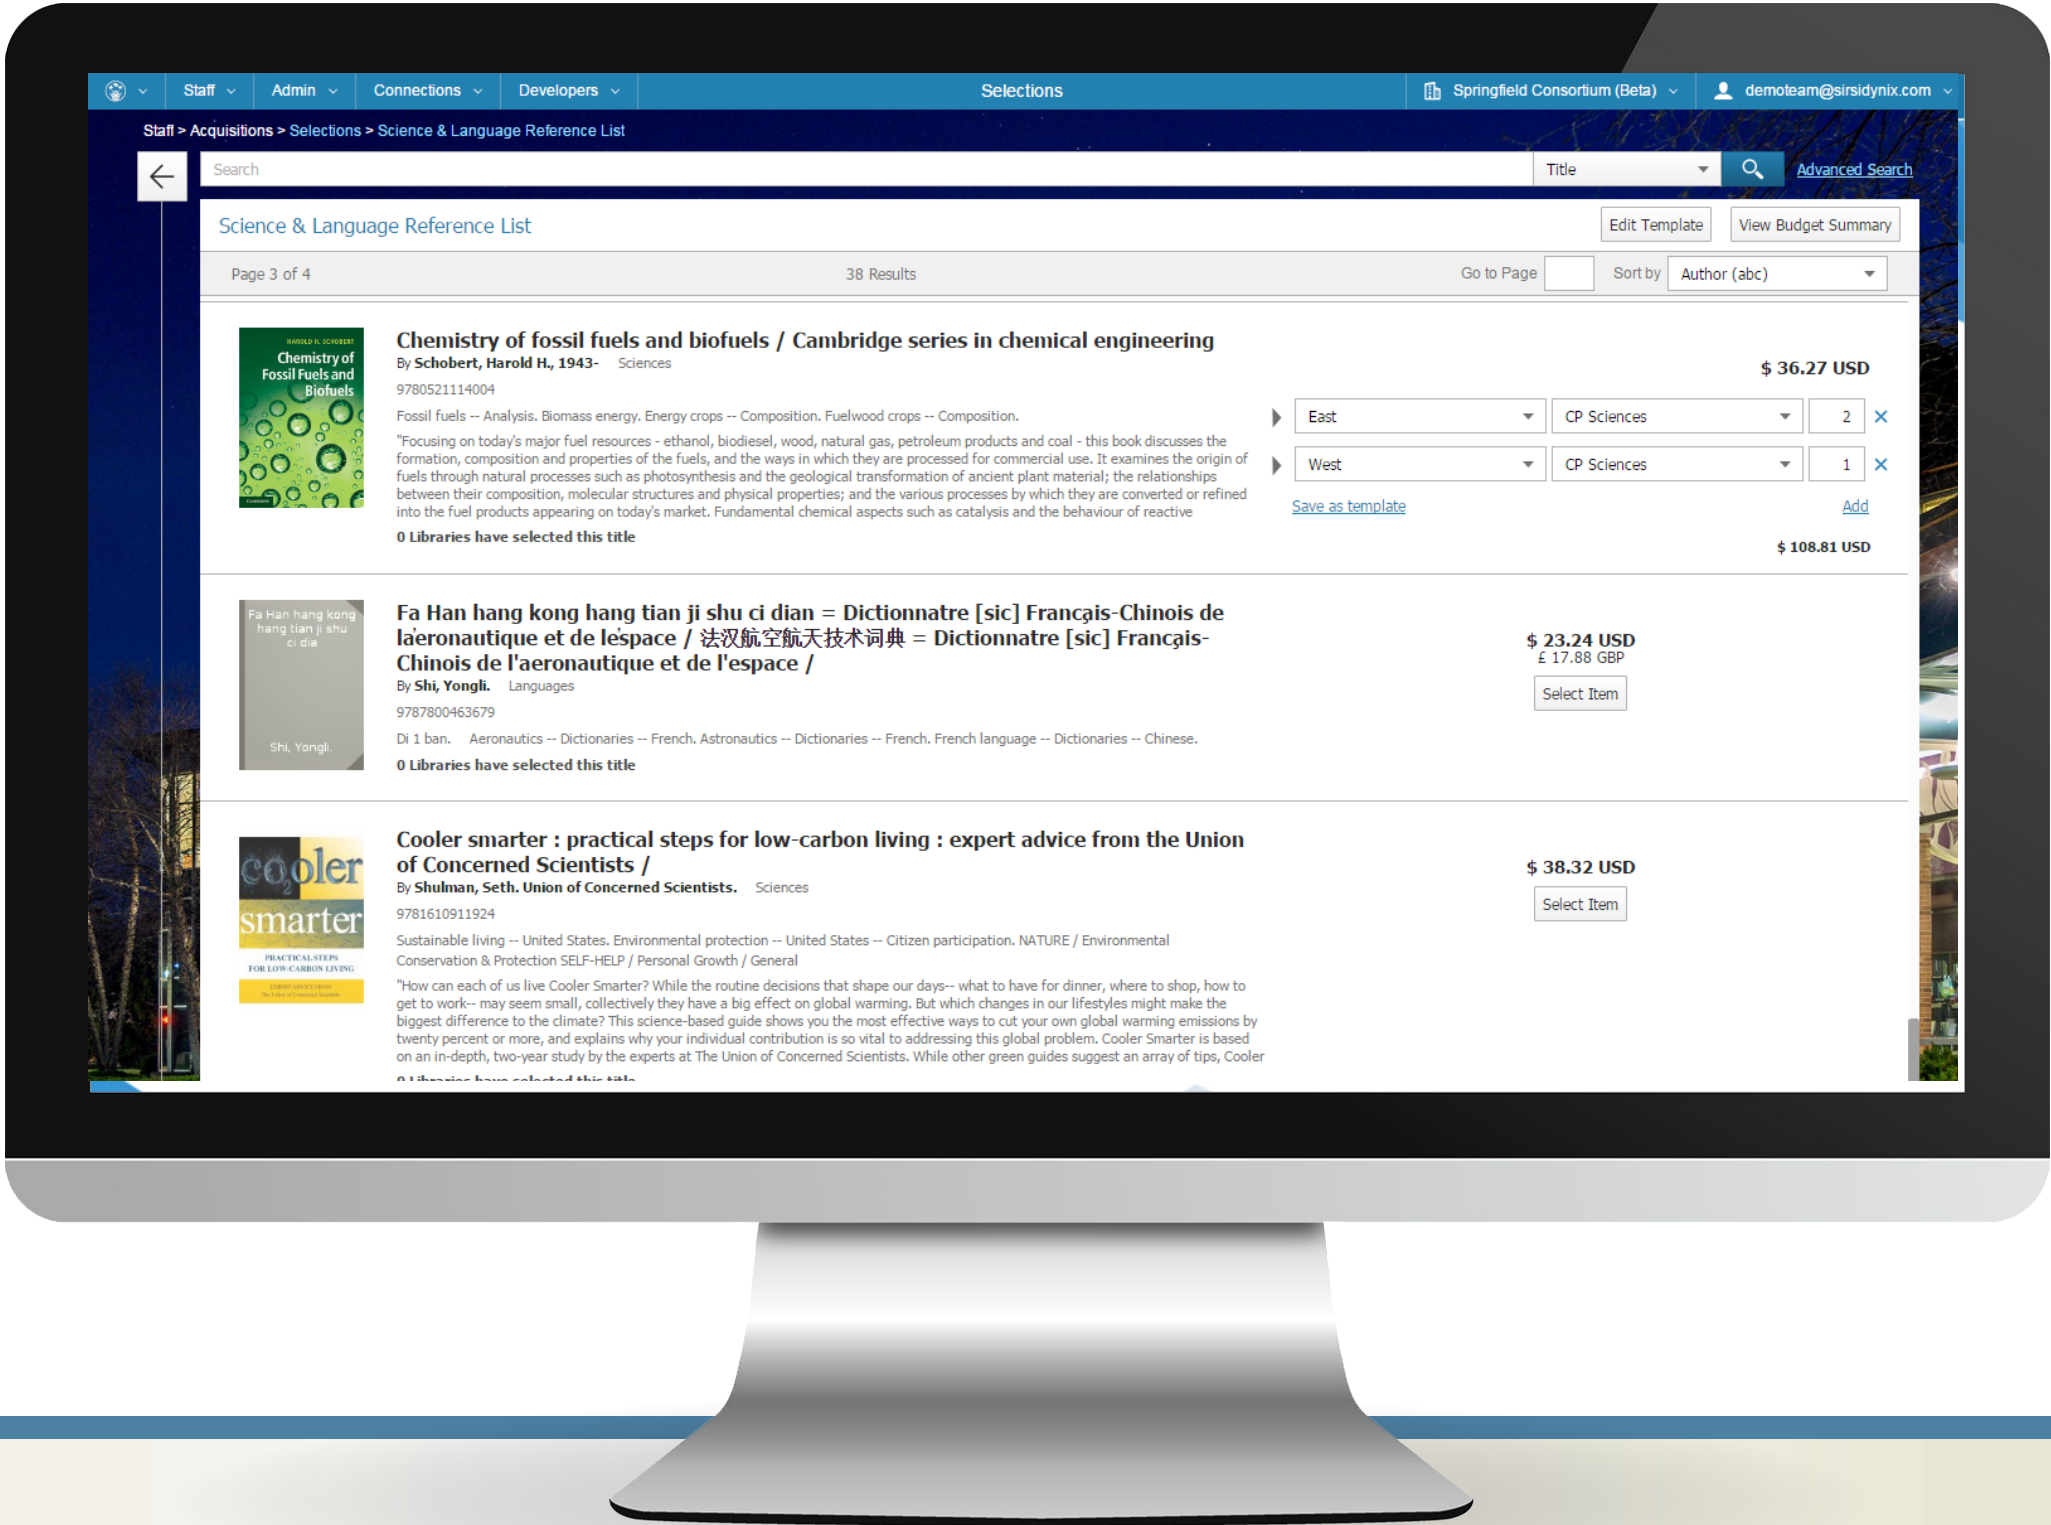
Staff Admin Connections Developers Selections Springfield Consortium (Beta) demoteam@sirsidynix.com

Staff > Acquisitions > Selections > Science & Language Reference List

Search Title Advanced Search

Science & Language Reference List

Edit Template View Budget Summary

Page 3 of 4 38 Results Go to Page Sort by Author (abc)

HAROLD H. SCHOBERT Chemistry of Fossil Fuels and Biofuels

Chemistry of fossil fuels and biofuels / Cambridge series in chemical engineering
By Schobert, Harold H., 1943- Sciences
9780521114004
Fossil fuels -- Analysis. Biomass energy. Energy crops -- Composition. Fuelwood crops -- Composition.
"Focusing on today's major fuel resources - ethanol, biodiesel, wood, natural gas, petroleum products and coal - this book discusses the formation, composition and properties of the fuels, and the ways in which they are processed for commercial use. It examines the origin of fuels through natural processes such as photosynthesis and the geological transformation of ancient plant material; the relationships between their composition, molecular structures and physical properties; and the various processes by which they are converted or refined into the fuel products appearing on today's market. Fundamental chemical aspects such as catalysis and the behaviour of reactive
0 Libraries have selected this title

$ 36.27 USD
East CP Sciences 2
West CP Sciences 1
Save as template Add
$ 108.81 USD

Fa Han hang kong hang tian ji shu ci dian Shi, Yongli.

Fa Han hang kong hang tian ji shu ci dian = Dictionnatre [sic] Français-Chinois de laéronautique et de lespace / 法汉航空航天技术词典 = Dictionnatre [sic] Français-Chinois de l'aeronautique et de l'espace /
By Shi, Yongli. Languages
9787800463679
Di 1 ban. Aeronautics -- Dictionaries -- French. Astronautics -- Dictionaries -- French. French language -- Dictionaries -- Chinese.
0 Libraries have selected this title

$ 23.24 USD
£ 17.88 GBP
Select Item

cooler smarter PRACTICAL STEPS FOR LOW-CARBON LIVING

Cooler smarter : practical steps for low-carbon living : expert advice from the Union of Concerned Scientists /
By Shulman, Seth. Union of Concerned Scientists. Sciences
9781610911924
Sustainable living -- United States. Environmental protection -- United States -- Citizen participation. NATURE / Environmental Conservation & Protection SELF-HELP / Personal Growth / General
"How can each of us live Cooler Smarter? While the routine decisions that shape our days-- what to have for dinner, where to shop, how to get to work-- may seem small, collectively they have a big effect on global warming. But which changes in our lifestyles might make the biggest difference to the climate? This science-based guide shows you the most effective ways to cut your own global warming emissions by twenty percent or more, and explains why your individual contribution is so vital to addressing this global problem. Cooler Smarter is based on an in-depth, two-year study by the experts at The Union of Concerned Scientists. While other green guides suggest an array of tips, Cooler
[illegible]

$ 38.32 USD
Select Item